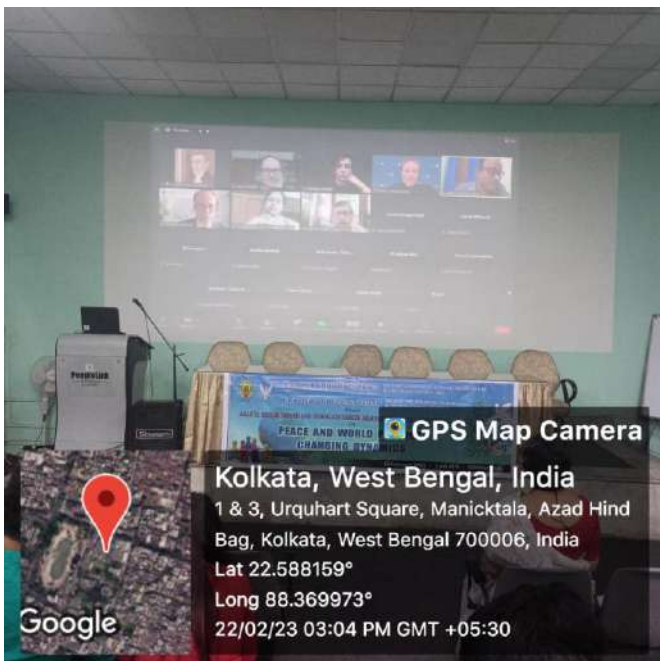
PEACE AND WORLD
CHANGING DYNAMICS

GPS Map Camera
Kolkata, West Bengal, India
1 & 3, Urquhart Square, Manicktala, Azad Hind Bag, Kolkata, West Bengal 700006, India
Lat 22.588159°
Long 88.369973°
22/02/23 03:04 PM GMT +05:30
Google